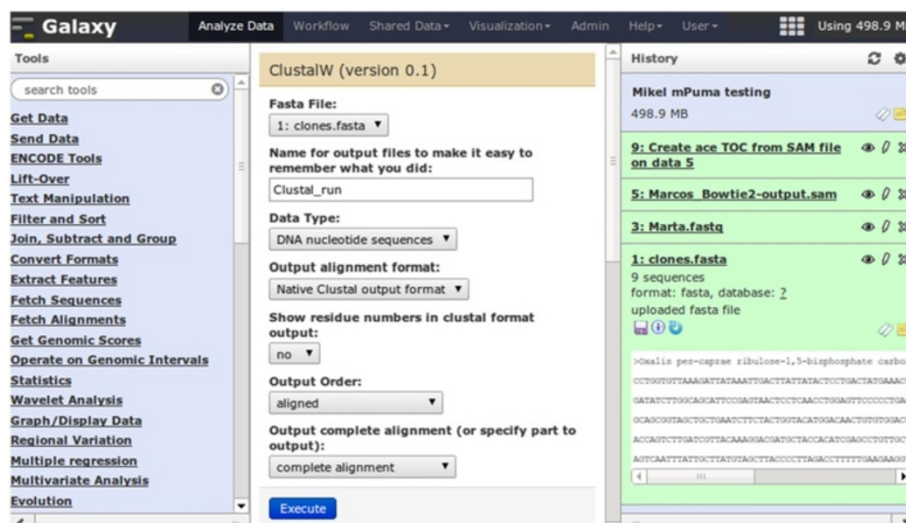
Galaxy

Analyze Data Workflow Shared Data ▾ Visualization ▾ Admin Help ▾ User ▾ Using 498.9 M

Tools

search tools

Get Data
Send Data
ENCODE Tools
Lift-Over
Text Manipulation
Filter and Sort
Join, Subtract and Group
Convert Formats
Extract Features
Fetch Sequences
Fetch Alignments
Get Genomic Scores
Operate on Genomic Intervals
Statistics
Wavelet Analysis
Graph/Display Data
Regional Variation
Multiple regression
Multivariate Analysis
Evolution

ClustalW (version 0.1)

Fasta File:
1: clones.fasta ▾

Name for output files to make it easy to remember what you did:
Clustal_run

Data Type:
DNA nucleotide sequences ▾

Output alignment format:
Native Clustal output format ▾

Show residue numbers in clustal format output:
no ▾

Output Order:
aligned ▾

Output complete alignment (or specify part to output):
complete alignment ▾

Execute

History

Mikel mPuma testing
498.9 MB

9: Create ace TOC from SAM file on data 5

5: Marcos_Bowtie2-output.sam

3: Marta.fastq

1: clones.fasta
9 sequences
format: fasta, database: ?
uploaded fasta file

>Oxalis pes-caprae ribulose-1,5-bisphosphate carbo
CCTGGTGTTAAAGATTATAAATTGACTTATTATACTCCTGACTATGAAAC
GATATCTTGGCAGCATTCCGAGTAACTCCTCAACCTGGAGTTCCCCCTGA
GCAGCGGTAGCTGCTGAATCTTCTACTGGTACATGGACAACTGTGTGGAC
ACCAGTCTTGATCGTTACAAAGGACGATGCTACCACATCGAGCCTGTTGC
AGTCAATTTATTGCTTATGTAGCTTACCCCTTAGACCTTTTTGAAGAAGG